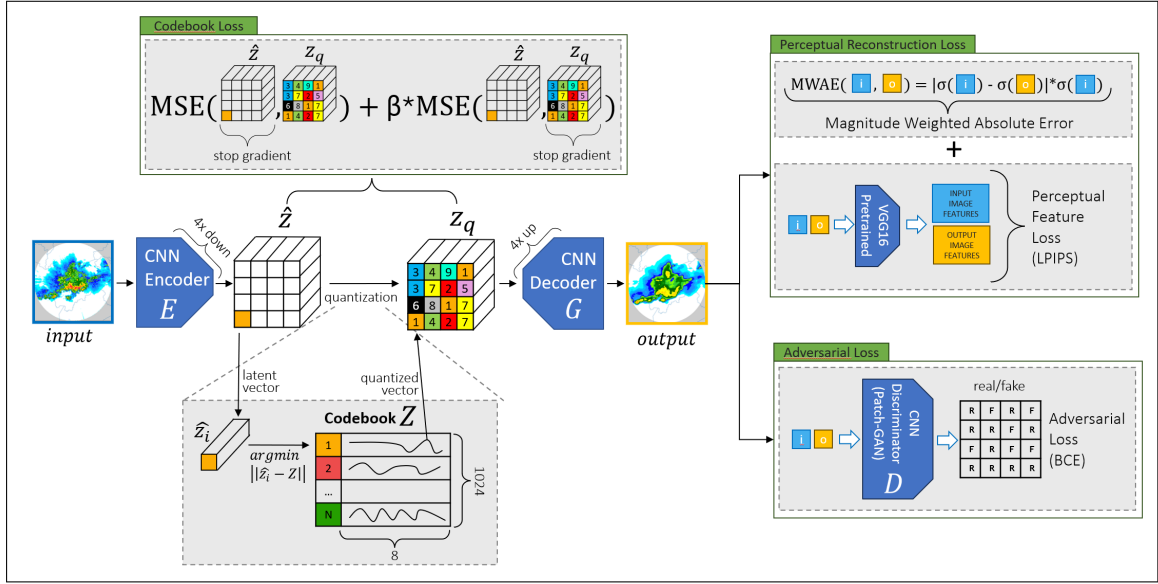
Codebook Loss

$\hat{z}$ $z_q$ $\hat{z}$ $z_q$

MSE( , ) + β*MSE( , )

3 4 9 1
3 7 2 5
6 8 1 7
1 4 2 7

3 4 9 1
3 7 2 5
6 8 1 7
1 4 2 7

stop gradient

stop gradient

Perceptual Reconstruction Loss

MWAE( i , o ) = |σ( i ) - σ( o )|*σ( i )

Magnitude Weighted Absolute Error

+

i o

VGG16 Pretrained

INPUT IMAGE FEATURES

OUTPUT IMAGE FEATURES

Perceptual Feature Loss (LPIPS)

4x down

$\hat{z}$

$z_q$

4x up

CNN Encoder $E$

CNN Decoder $G$

3 4 9 1
3 7 2 5
6 8 1 7
1 4 2 7

quantization

input

output

Adversarial Loss

latent vector

quantized vector

$\hat{z}_i$

Codebook $Z$

argmin
$||\hat{z}_i - Z||$

1
2
...
N

1024

8

i o

CNN Discriminator (Patch-GAN) $D$

real/fake

| R | F | R | F |
|---|---|---|---|
| R | R | F | R |
| F | R | F | F |
| R | R | R | R |

Adversarial Loss (BCE)